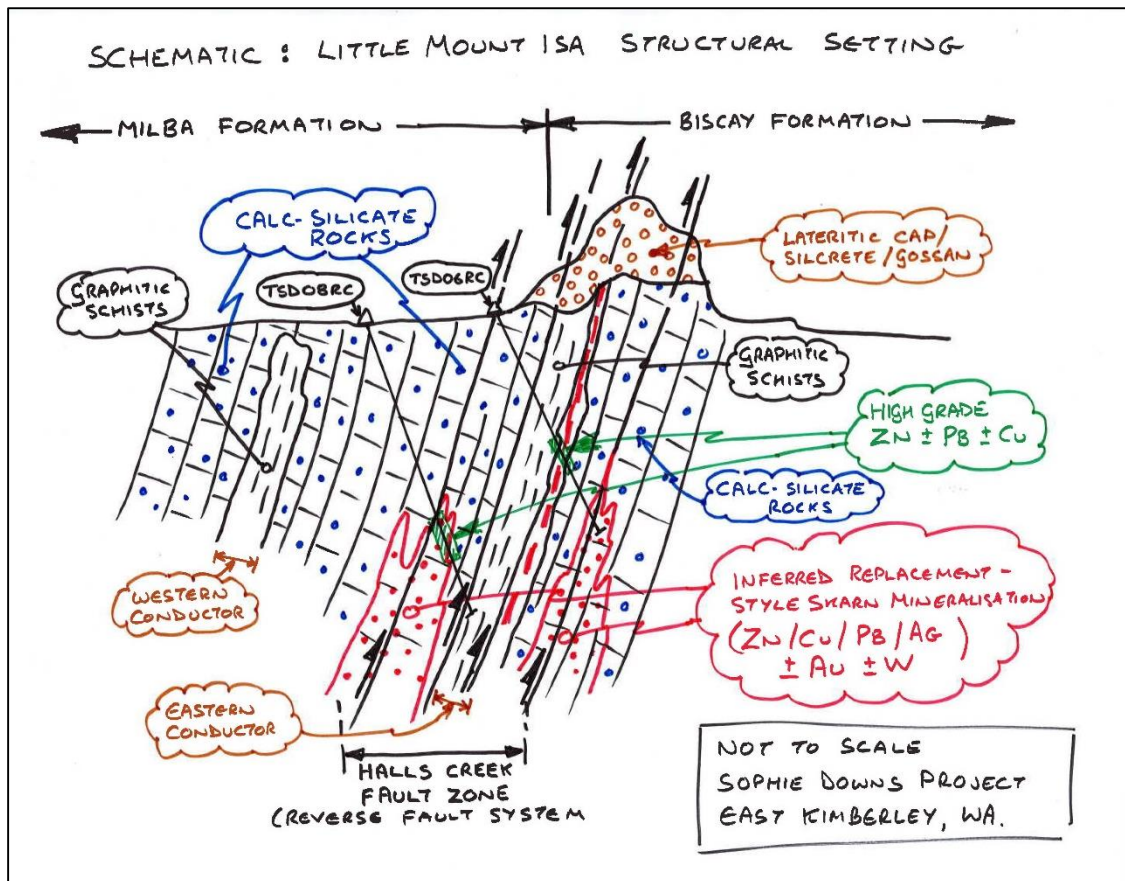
SCHEMATIC : LITTLE MOUNT ISA STRUCTURAL SETTING

MILBA FORMATION

BISCAY FORMATION

CALC-SILICATE ROCKS

LATERITIC CAP/ SILCRETE / GOSSAN

GRAPHITIC SCHISTS

TSD08RC

TSD06RC

GRAPHITIC SCHISTS

HIGH GRADE ZN ± PB ± CU

CALC-SILICATE ROCKS

INFERRED REPLACEMENT - STYLE SKARN MINERALISATION (ZN / CU / PB / AG) ± AU ± W

WESTERN CONDUCTOR

EASTERN CONDUCTOR

HALLS CREEK FAULT ZONE (REVERSE FAULT SYSTEM

NOT TO SCALE
SOPHIE DOWNS PROJECT
EAST KIMBERLEY, WA.